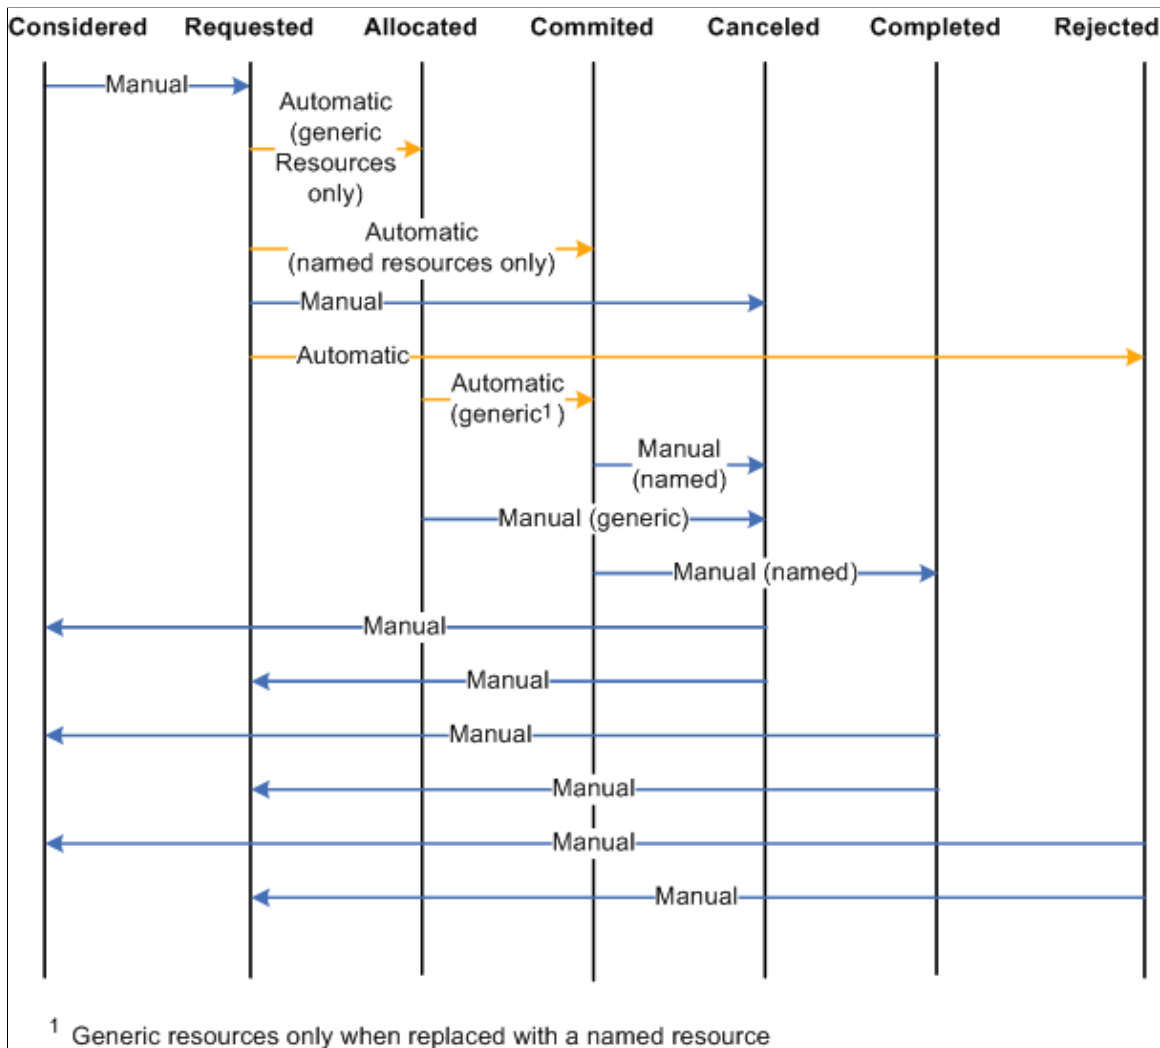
Considered Requested Allocated Commited Canceled Completed Rejected

Manual

Automatic (generic Resources only)

Automatic (named resources only)

Manual

Automatic

Automatic (generic$^1$)

Manual (named)

Manual (generic)

Manual (named)

Manual

Manual

Manual

Manual

Manual

Manual

$^1$ Generic resources only when replaced with a named resource